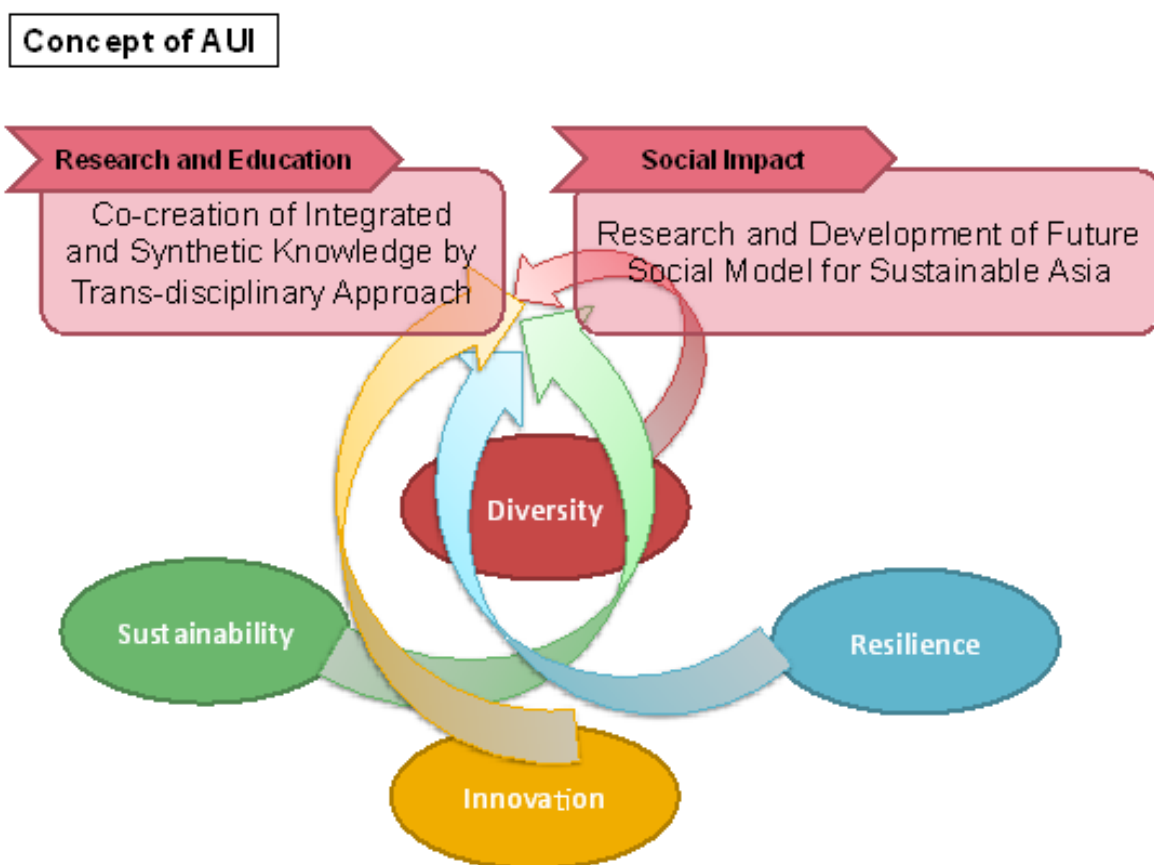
Concept of AUI

Research and Education

Co-creation of Integrated and Synthetic Knowledge by Trans-disciplinary Approach

Social Impact

Research and Development of Future Social Model for Sustainable Asia

Diversity

Sustainability

Resilience

Innovation